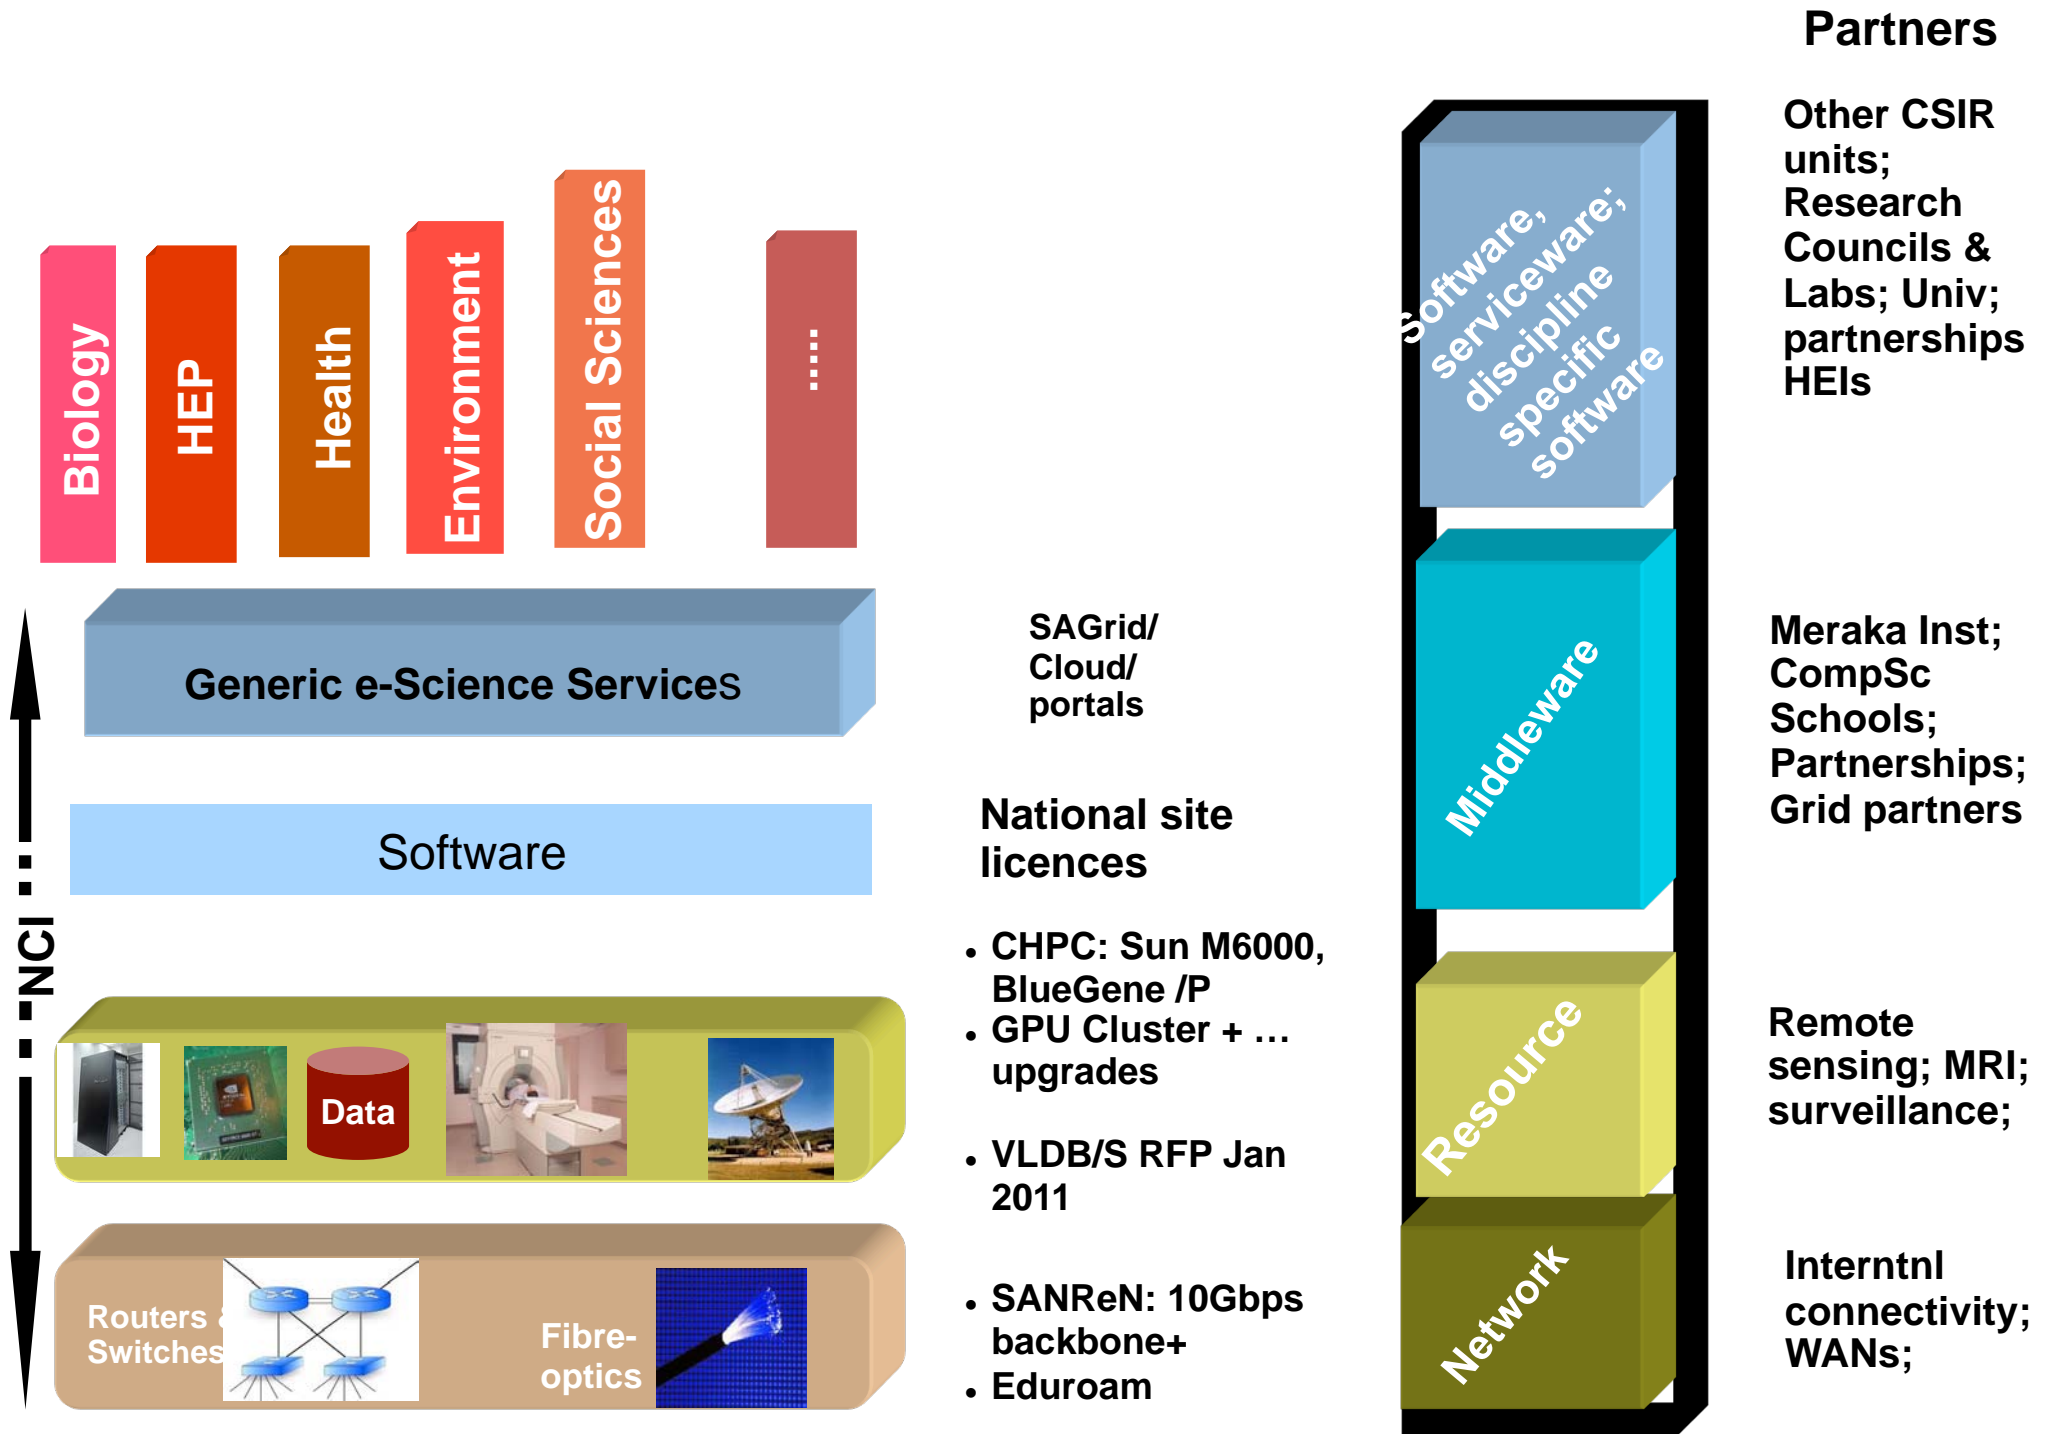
Biology

HEP

Health

Environment

Social Sciences

....

Generic e-Science Services

SAGrid/ Cloud/ portals

Software

National site licences

NCI

Data

- CHPC: Sun M6000, BlueGene /P
- GPU Cluster + … upgrades

- VLDB/S RFP Jan 2011

Routers & Switches

Fibre-optics

- SANReN: 10Gbps backbone+
- Eduroam

Software, serviceware; discipline specific software

Middleware

Resource

Network

Partners

Other CSIR units; Research Councils & Labs; Univ; partnerships HEIs

Meraka Inst; CompSc Schools; Partnerships; Grid partners

Remote sensing; MRI; surveillance;

Interntnl connectivity; WANs;